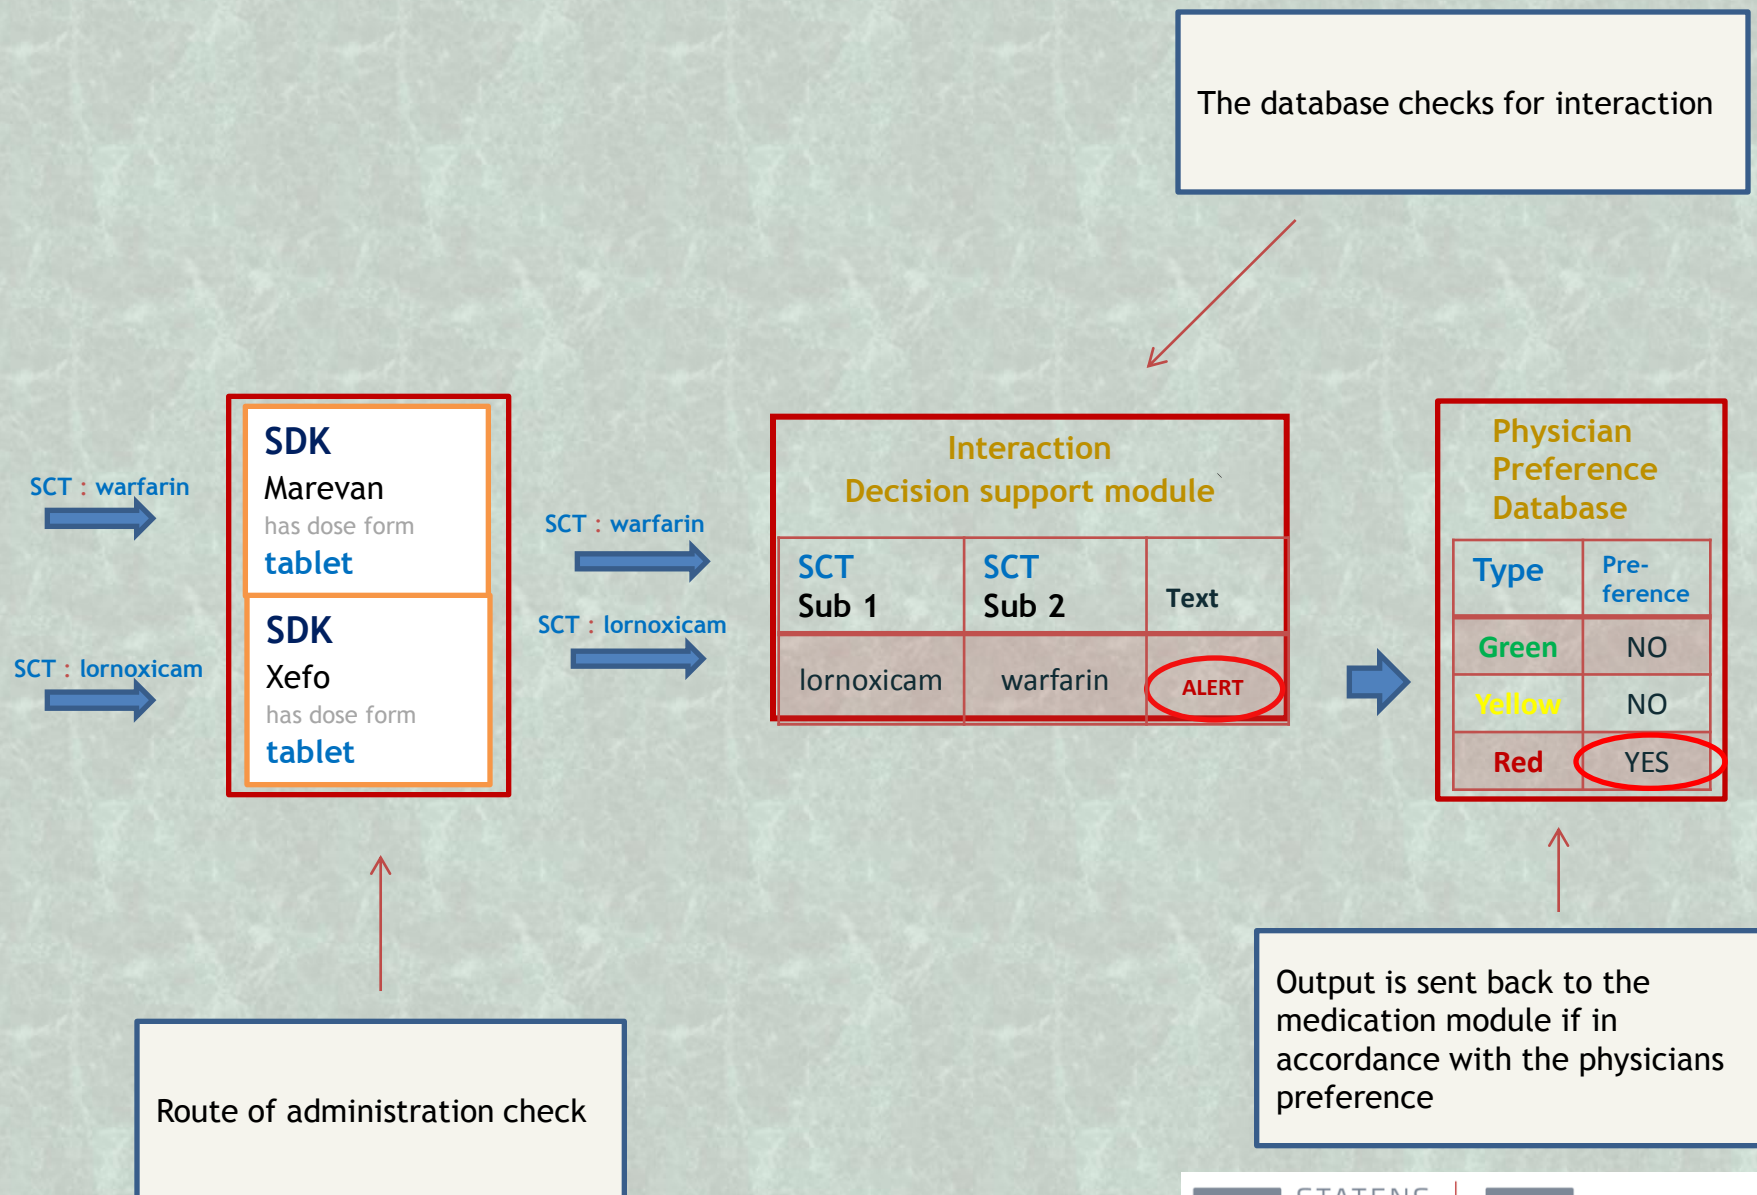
The database checks for interaction

SCT : warfarin

SCT : lornoxicam

SDK
Marevan
has dose form
tablet

SDK
Xefo
has dose form
tablet

SCT : warfarin

SCT : lornoxicam

Interaction
Decision support module

| SCT Sub 1 | SCT Sub 2 | Text |
|---|---|---|
| lornoxicam | warfarin | ALERT |

Physician Preference Database

| Type | Pre-ference |
|---|---|
| Green | NO |
| Yellow | NO |
| Red | YES |

Route of administration check

Output is sent back to the medication module if in accordance with the physicians preference

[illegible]